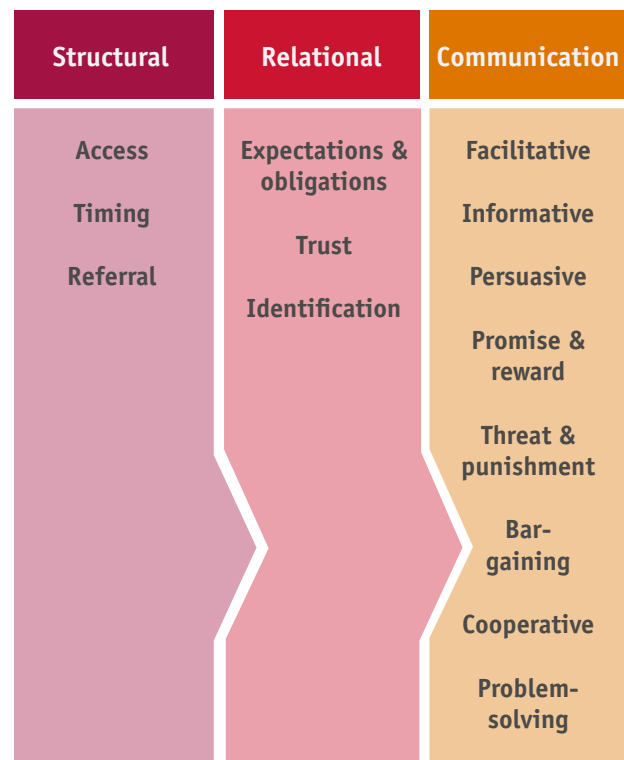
Structural

Access

Timing

Referral

Relational

Expectations & obligations

Trust

Identification

Communication

Facilitative

Informative

Persuasive

Promise & reward

Threat & punishment

Bargaining

Cooperative

Problem-solving